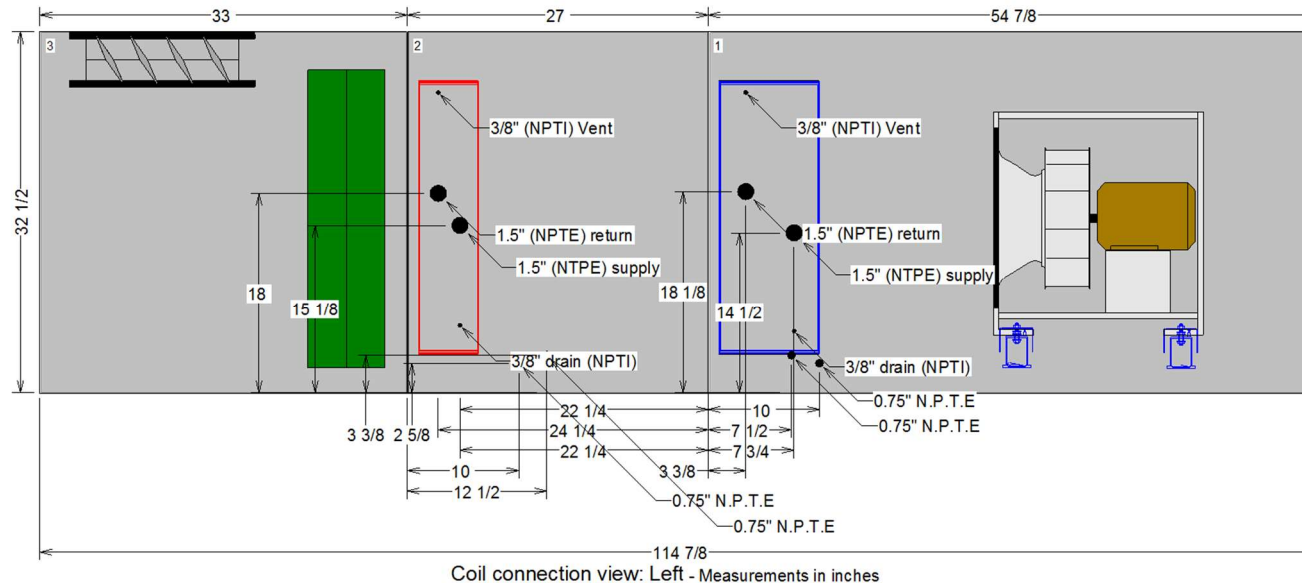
33

27

54 7/8

32 1/2

3

2

1

3/8" (NPTI) Vent

1.5" (NPTE) return

1.5" (NTPE) supply

3/8" drain (NPTI)

18

15 1/8

3/8" (NPTI) Vent

1.5" (NPTE) return

1.5" (NTPE) supply

3/8" drain (NPTI)

18 1/8

14 1/2

0.75" N.P.T.E

0.75" N.P.T.E

22 1/4

24 1/4

22 1/4

10

7 1/2

7 3/4

3 3/8

3 3/8

2 5/8

10

12 1/2

0.75" N.P.T.E

0.75" N.P.T.E

114 7/8

Coil connection view: Left - Measurements in inches